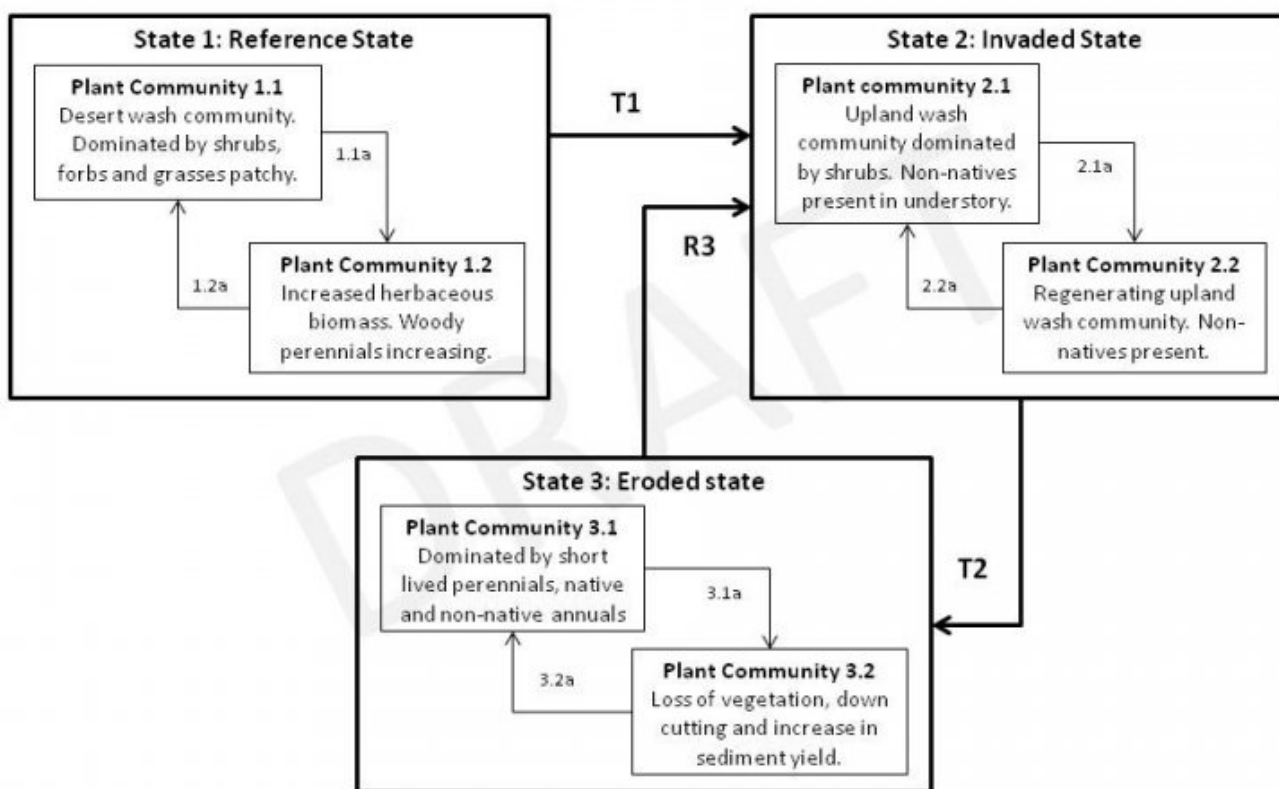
State 1: Reference State

Plant Community 1.1
Desert wash community. Dominated by shrubs, forbs and grasses patchy.

1.1a

1.2a

Plant Community 1.2
Increased herbaceous biomass. Woody perennials increasing.

T1

R3

State 2: Invaded State

Plant community 2.1
Upland wash community dominated by shrubs. Non-natives present in understory.

2.1a

2.2a

Plant Community 2.2
Regenerating upland wash community. Non-natives present.

DRAFT

T2

State 3: Eroded state

Plant Community 3.1
Dominated by short lived perennials, native and non-native annuals

3.1a

3.2a

Plant Community 3.2
Loss of vegetation, down cutting and increase in sediment yield.